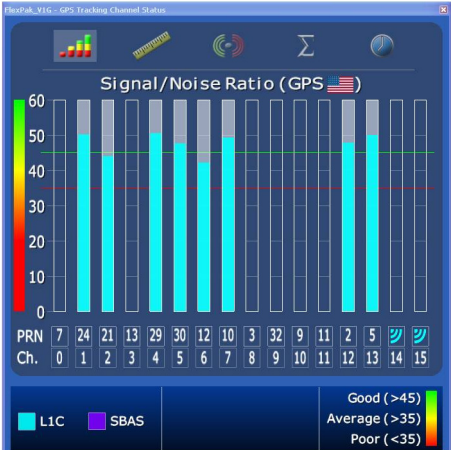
FlexPak_V1G - GPS Tracking Channel Status

Signal/Noise Ratio (GPS )

60
50
40
30
20
10
0

| PRN | 7 | 24 | 21 | 13 | 29 | 30 | 12 | 10 | 3 | 32 | 9 | 11 | 2 | 5 | | |
|---|---|---|---|---|---|---|---|---|---|---|---|---|---|---|---|---|
| Ch. | 0 | 1 | 2 | 3 | 4 | 5 | 6 | 7 | 8 | 9 | 10 | 11 | 12 | 13 | 14 | 15 |

L1C SBAS

Good (>45)
Average (>35)
Poor (<35)